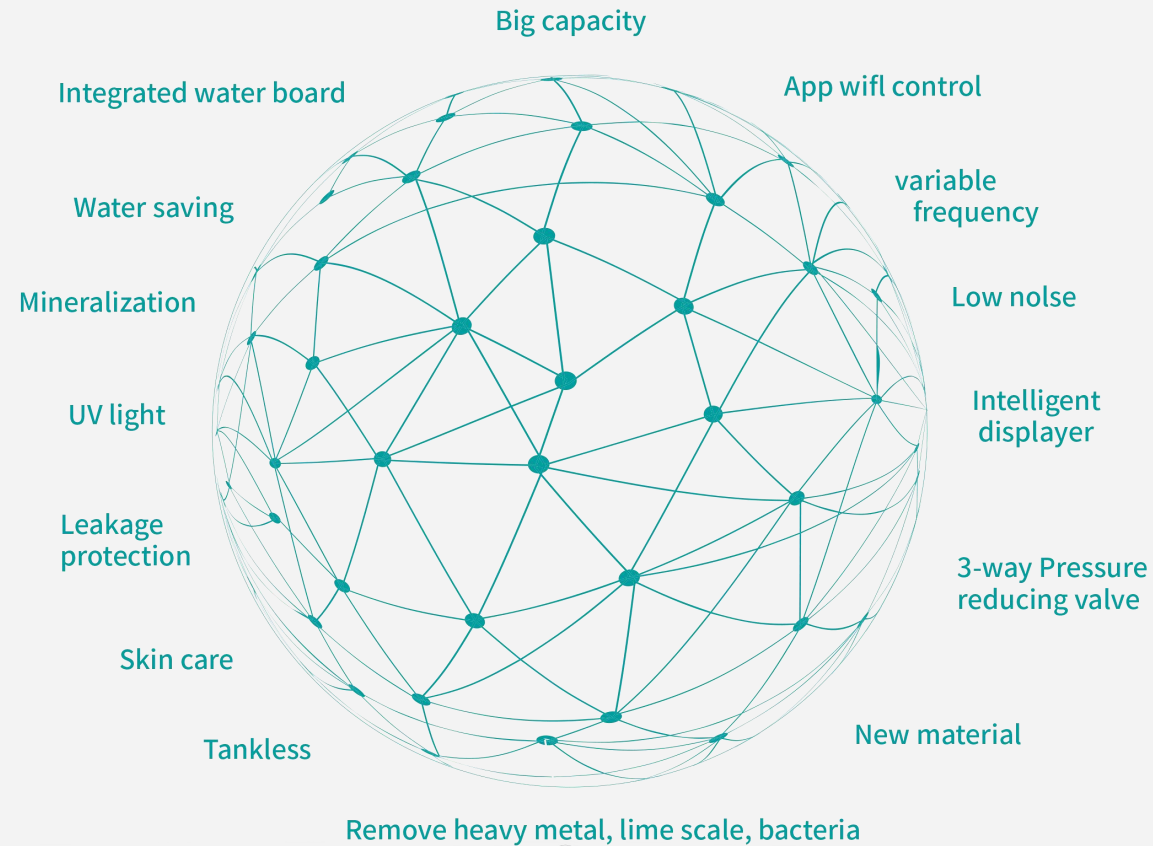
Big capacity

Integrated water board

App wifl control

variable frequency

Water saving

Low nolse

Mineralization

Intelligent displayer

UV light

Leakage protection

3-way Pressure reducing valve

Skin care

New material

Tankless

Remove heavy metal, lime scale, bacteria